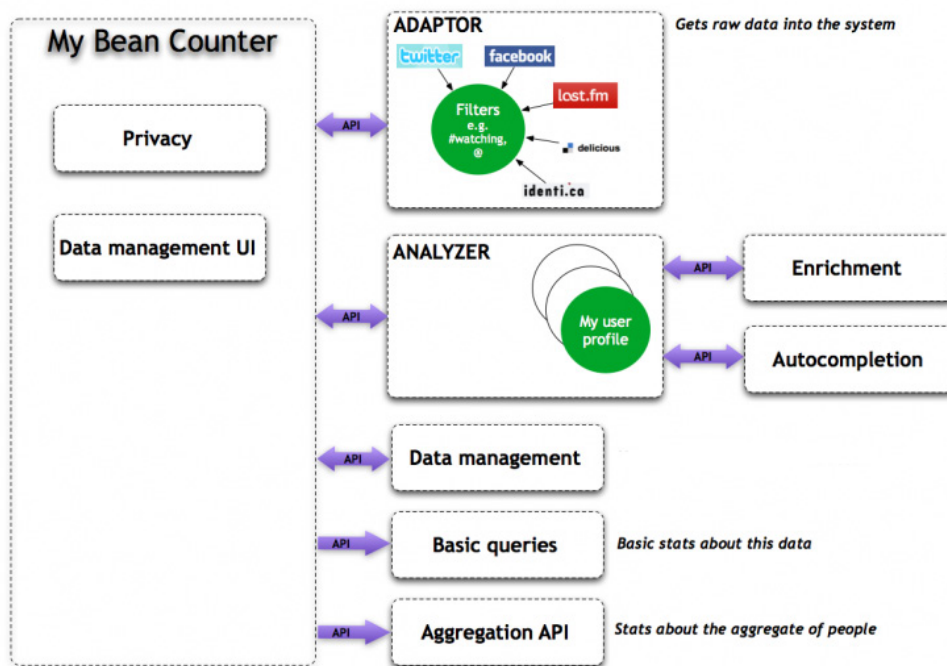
My Bean Counter

Privacy

Data management UI

API

ADAPTOR

Gets raw data into the system

twitter

facebook

last.fm

Filters e.g. #watching, @

delicious

identi.ca

ANALYZER

API

My user profile

API

Enrichment

API

Autocompletion

API

Data management

API

Basic queries

Basic stats about this data

API

Aggregation API

Stats about the aggregate of people